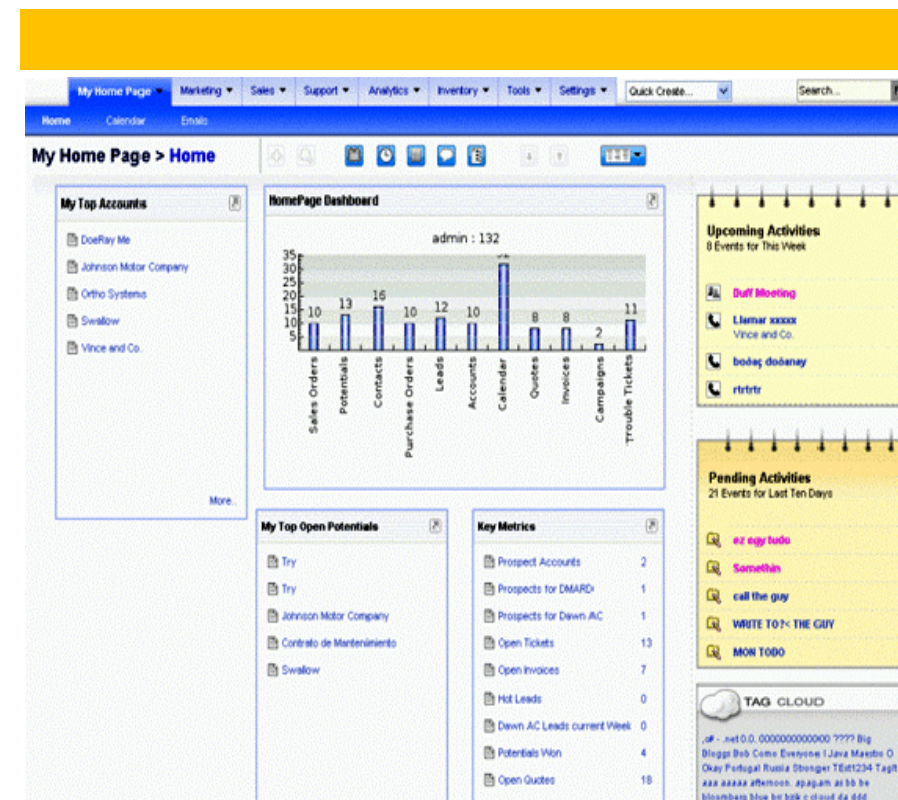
My Home Page ▾ Marketing ▾ Sales ▾ Support ▾ Analytics ▾ Inventory ▾ Tools ▾ Settings ▾ Quick Create... Search...

Home Calendar Emails

My Home Page > Home

My Top Accounts

DoeRay Me
Johnson Motor Company
Ortho Systems
Swallow
Vince and Co.

More..

HomePage Dashboard

admin : 132

| Sales Orders | Potentials | Contacts | Purchase Orders | Leads | Accounts | Calendar | Quotes | Invoices | Campaigns | Trouble Tickets |
|---|---|---|---|---|---|---|---|---|---|---|
| 10 | 13 | 16 | 10 | 12 | 10 | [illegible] | 8 | 8 | 2 | 11 |

35 30 25 20 15 10 5

Upcoming Activities
8 Events for This Week

Duff Meeting
Llamar xxxxx
Vince and Co.
bodaç doðanay
rtrtrtr

Pending Activities
21 Events for Last Ten Days

ez egy tudo
Somethin
call the guy
WRITE TO?< THE GUY
MON TODO

My Top Open Potentials

Try
Try
Johnson Motor Company
Contrato de Mantenimiento
Swallow

Key Metrics

| Prospect Accounts | 2 |
|---|---|
| Prospects for DMARD | 1 |
| Prospects for Dawn AC | 1 |
| Open Tickets | 13 |
| Open Invoices | 7 |
| Hot Leads | 0 |
| Dawn AC Leads current Week | 0 |
| Potentials Won | 4 |
| Open Quotes | 18 |

TAG CLOUD

,c# - .net 0.0. 0000000000000 ???? Big Bloggs Bob Como Everyone I Java Maestro O Okay Portugal Russia Stronger TEst1234 Tagt aaa aaaaa afternoon. apagam ai bb be bloombess blue bs bbk c cloud da ddd